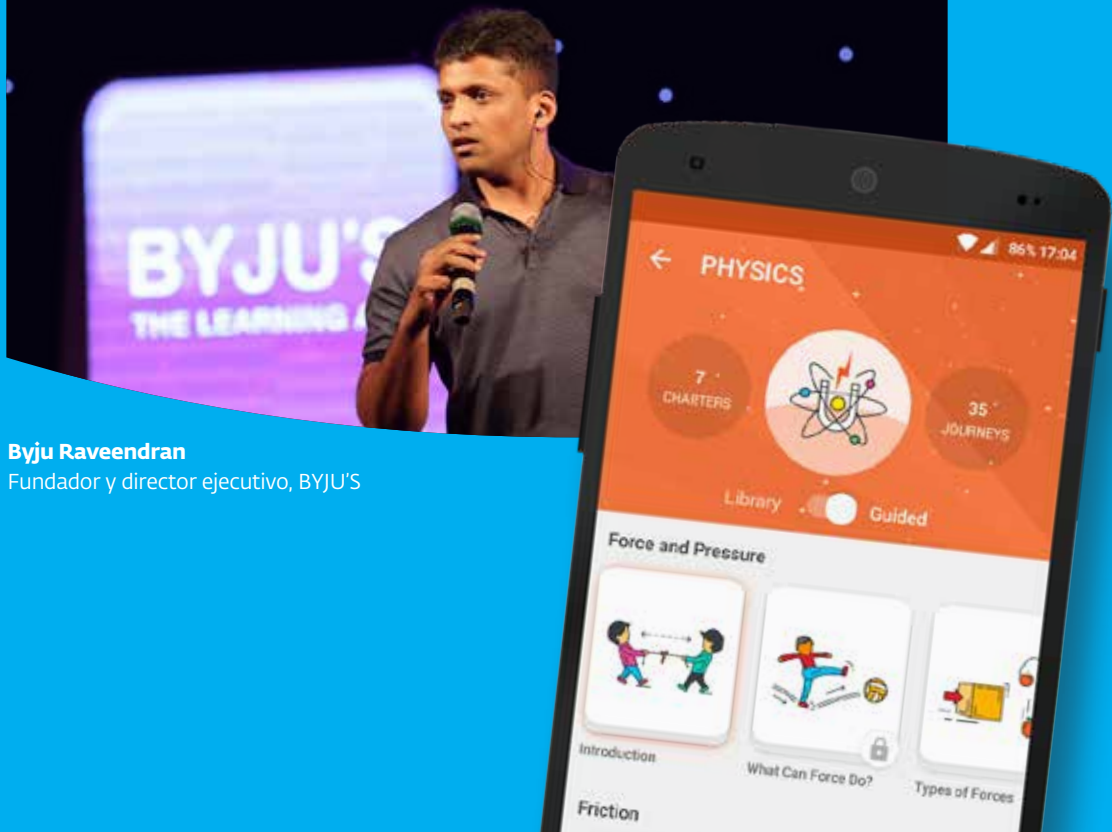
BYJU'S
THE LEARNING A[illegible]

Byju Raveendran
Fundador y director ejecutivo, BYJU'S

86% 17:04

PHYSICS

7
CHAPTERS

35
JOURNEYS

Library Guided

Force and Pressure

Introduction

What Can Force Do?

Types of Forces

Friction